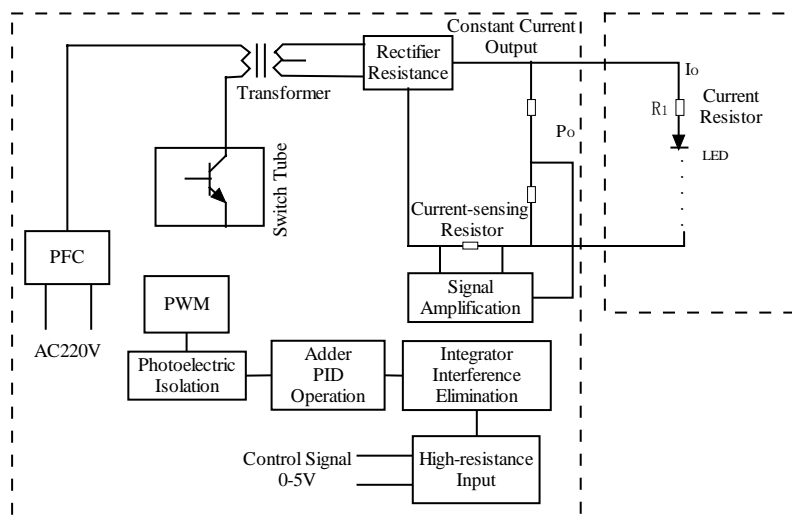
Constant Current Output

Rectifier Resistance

Transformer

$I_O$

$R_1$

Current Resistor

$P_O$

LED

Switch Tube

Current-sensing Resistor

PFC

Signal Amplification

PWM

AC220V

Photoelectric Isolation

Adder PID Operation

Integrator Interference Elimination

Control Signal 0-5V

High-resistance Input